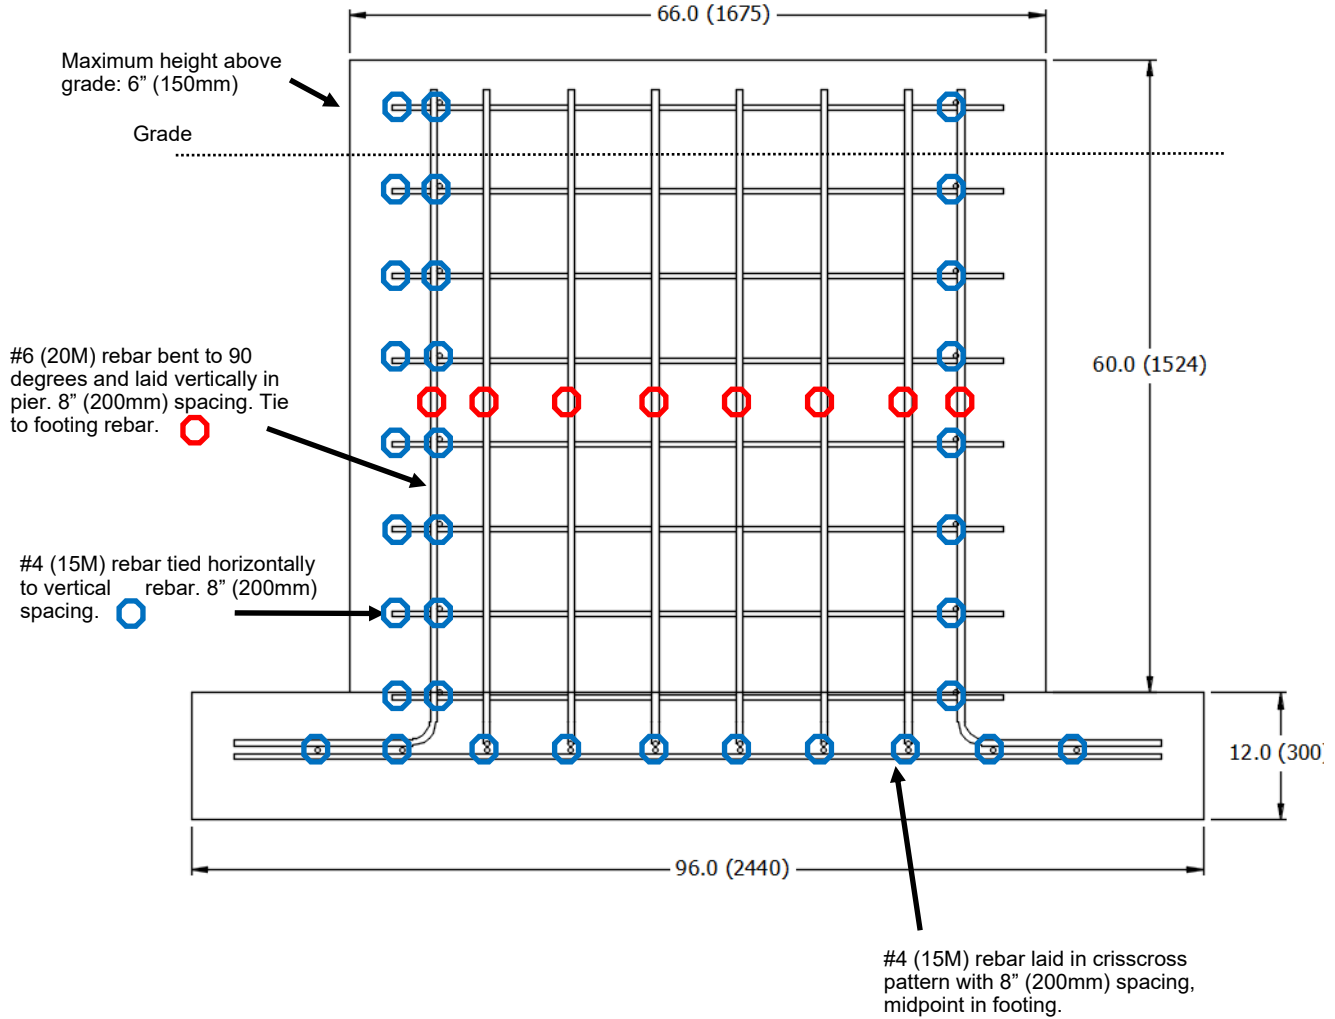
66.0 (1675)

Maximum height above grade: 6” (150mm)

Grade

60.0 (1524)

#6 (20M) rebar bent to 90 degrees and laid vertically in pier. 8” (200mm) spacing. Tie to footing rebar.

#4 (15M) rebar tied horizontally to vertical rebar. 8” (200mm) spacing.

12.0 (300

96.0 (2440)

#4 (15M) rebar laid in crisscross pattern with 8” (200mm) spacing, midpoint in footing.